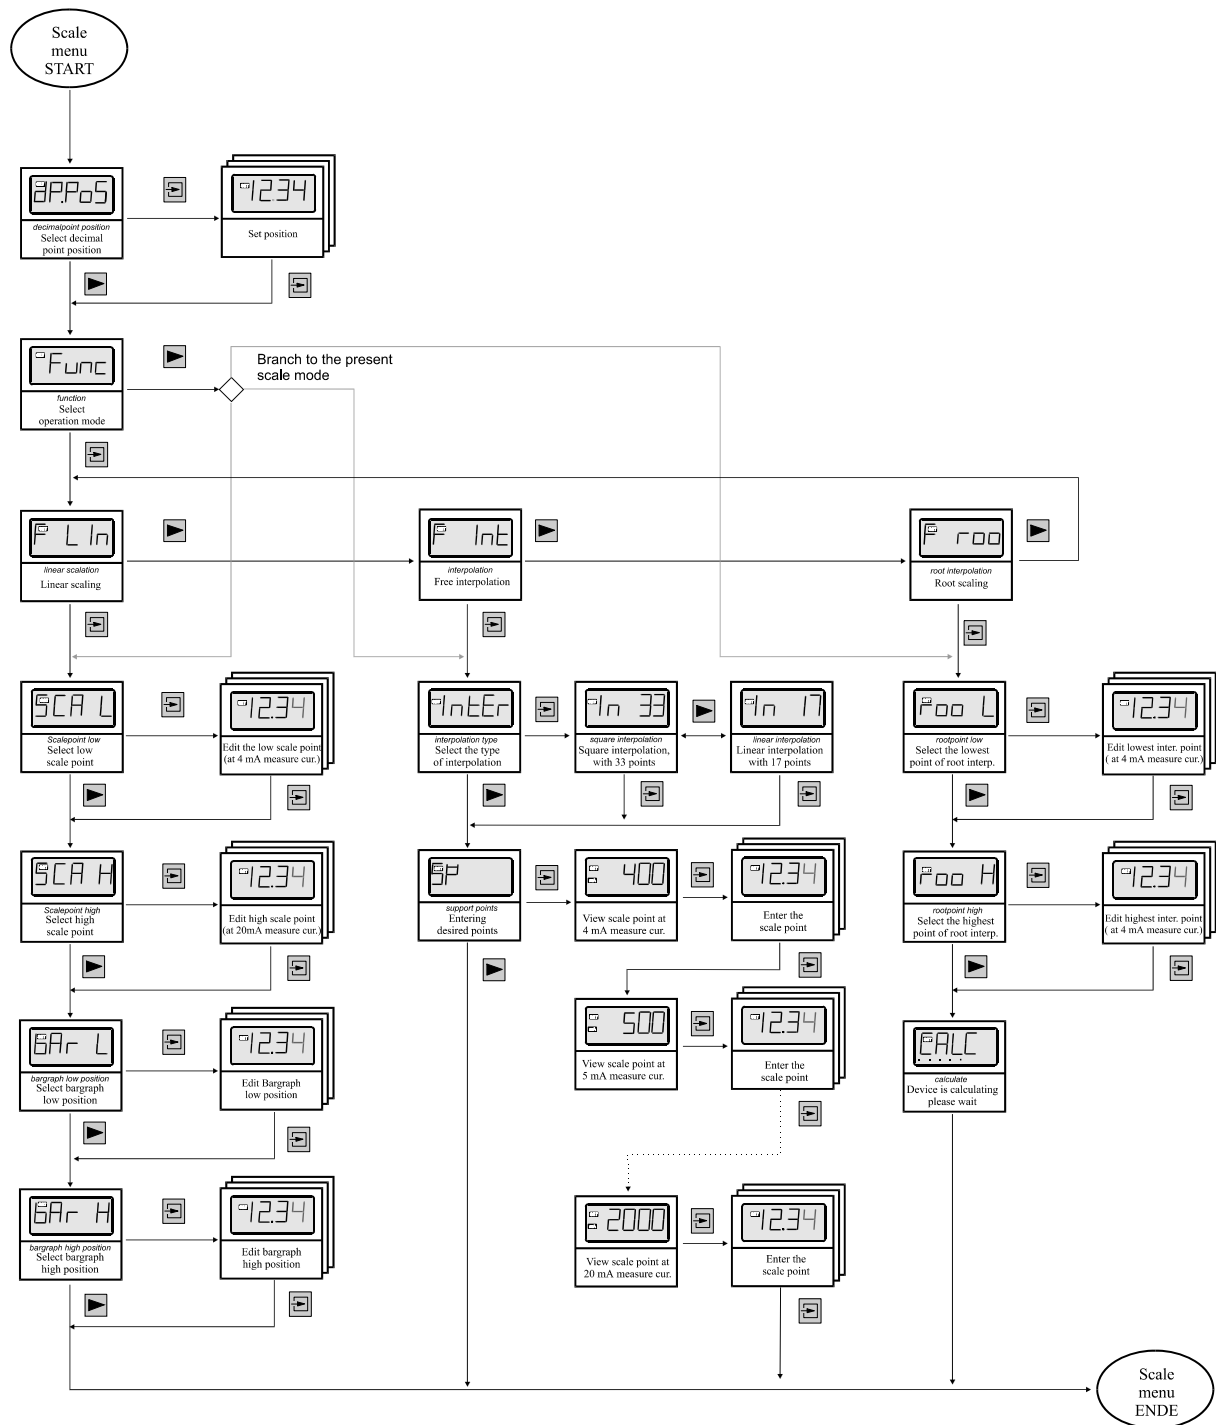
Scale menu START

dP.PoS
decimalpoint position
Select decimal point position

12.34
Set position

Func
function
Select operation mode

Branch to the present scale mode

F L In
linear scalation
Linear scaling

F Int
interpolation
Free interpolation

F roo
root interpolation
Root scaling

SCA L
Scalepoint low
Select low scale point

12.34
Edit the low scale point (at 4 mA measure cur.)

InTEr
interpolation type
Select the type of interpolation

In 33
square interpolation
Square interpolation, with 33 points

In 17
linear interpolation
Linear interpolation with 17 points

roo L
rootpoint low
Select the lowest point of root interp.

12.34
Edit lowest inter. point ( at 4 mA measure cur.)

SCA H
Scalepoint high
Select high scale point

12.34
Edit high scale point (at 20mA measure cur.)

SP
support points
Entering desired points

400
View scale point at 4 mA measure cur.

12.34
Enter the scale point

roo H
rootpoint high
Select the highest point of root interp.

12.34
Edit highest inter. point ( at 4 mA measure cur.)

bAr L
bargraph low position
Select bargraph low position

12.34
Edit Bargraph low position

500
View scale point at 5 mA measure cur.

12.34
Enter the scale point

CALC
calculate
Device is calculating please wait

bAr H
bargraph high position
Select bargraph high position

12.34
Edit bargraph high position

2000
View scale point at 20 mA measure cur.

12.34
Enter the scale point

Scale menu ENDE